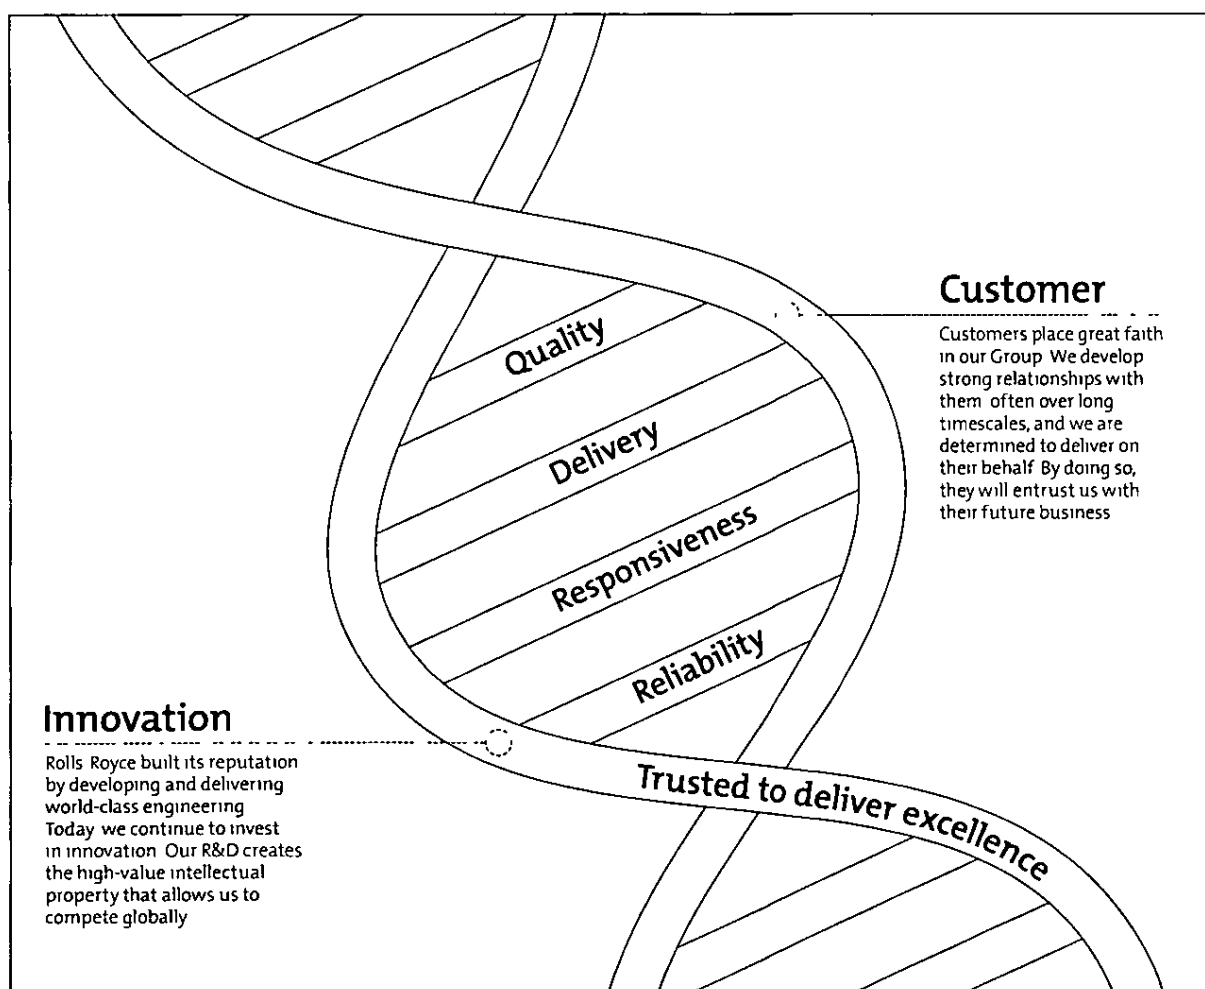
Customer

Customers place great faith in our Group We develop strong relationships with them often over long timescales, and we are determined to deliver on their behalf By doing so, they will entrust us with their future business

Quality

Delivery

Responsiveness

Reliability

Innovation

Rolls Royce built its reputation by developing and delivering world-class engineering Today we continue to invest in innovation Our R&D creates the high-value intellectual property that allows us to compete globally

Trusted to deliver excellence